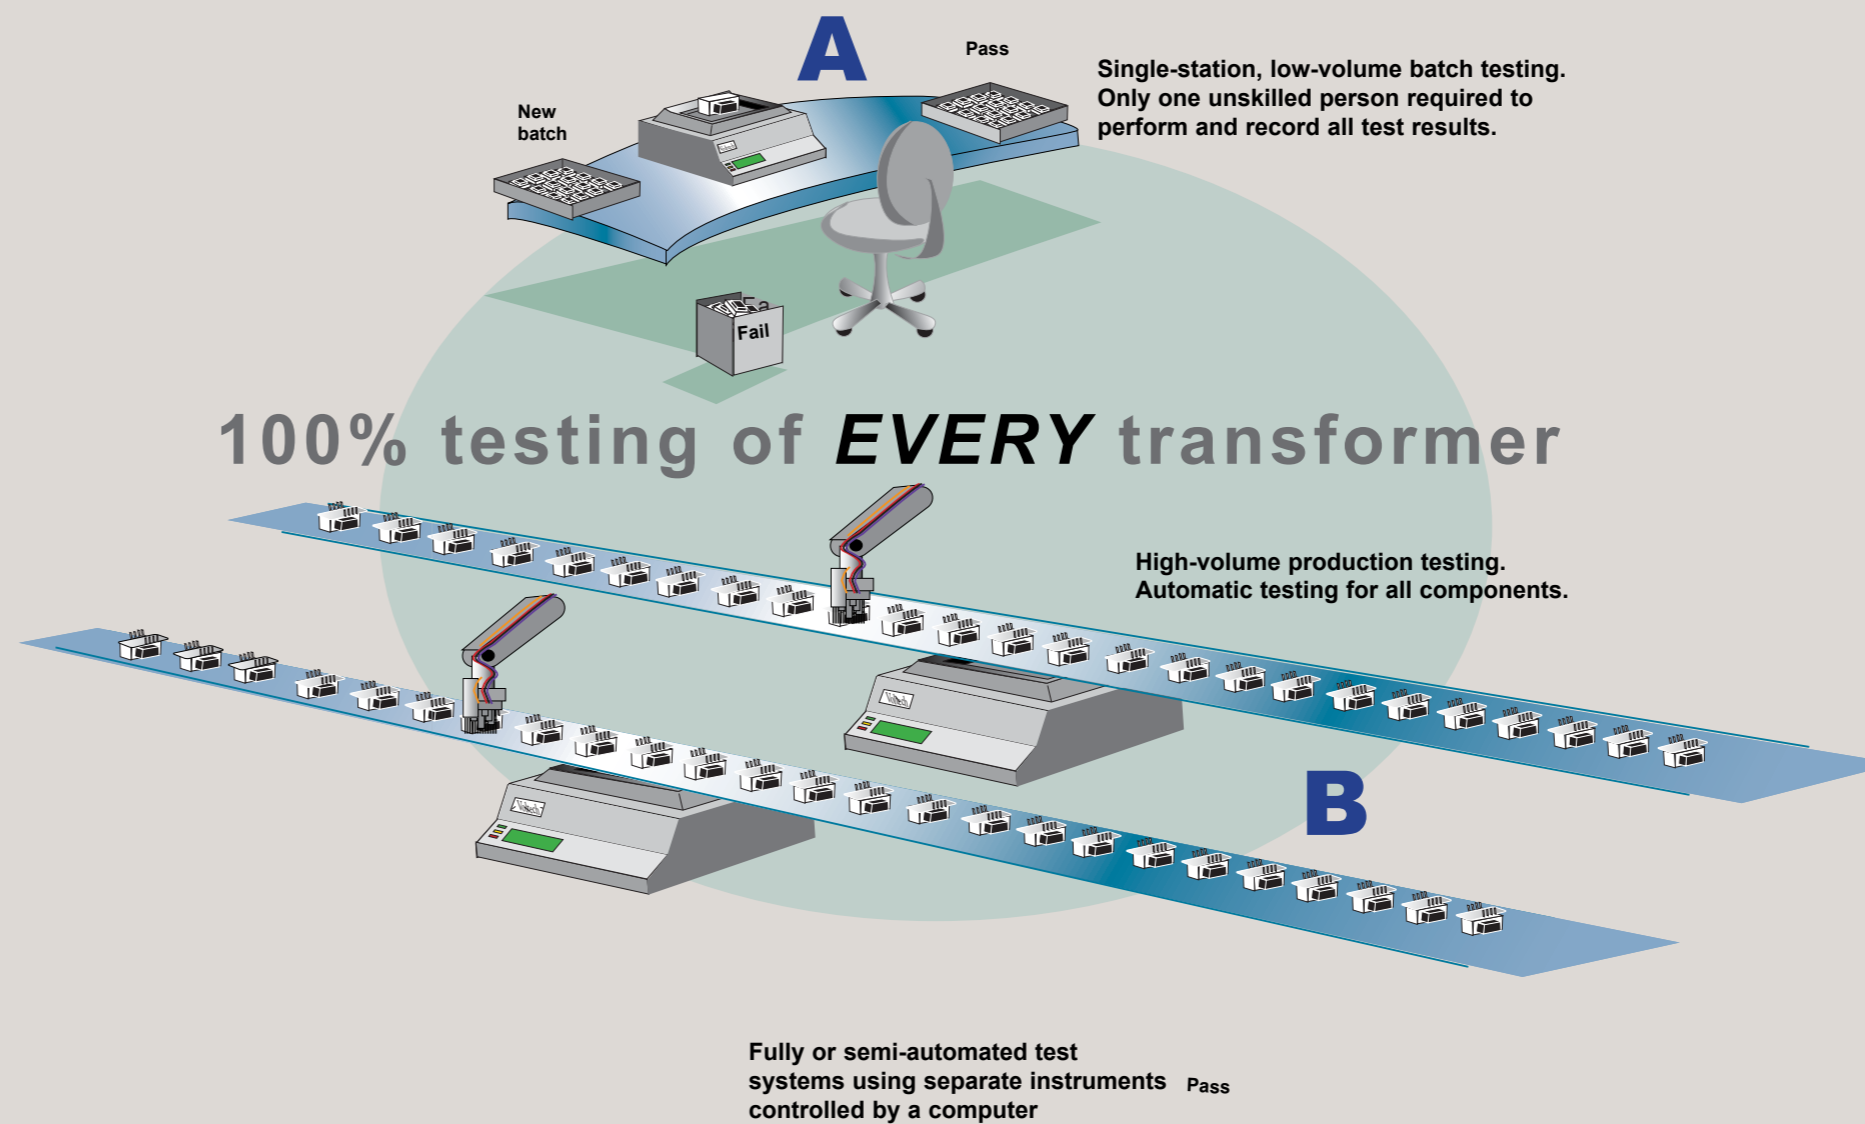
A

Pass

New batch

Single-station, low-volume batch testing. Only one unskilled person required to perform and record all test results.

Fail

100% testing of EVERY transformer

High-volume production testing. Automatic testing for all components.

B

Fully or semi-automated test systems using separate instruments controlled by a computer

Pass